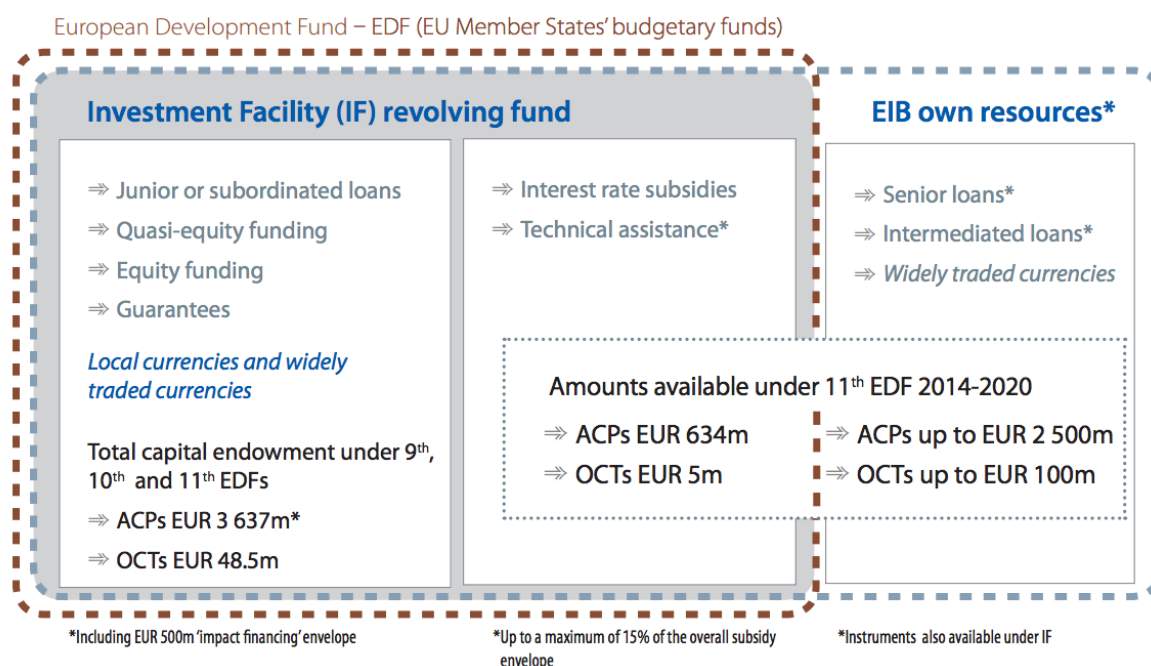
European Development Fund – EDF (EU Member States' budgetary funds)

Investment Facility (IF) revolving fund

⇒ Junior or subordinated loans
⇒ Quasi-equity funding
⇒ Equity funding
⇒ Guarantees

Local currencies and widely traded currencies

Total capital endowment under 9th, 10th and 11th EDFs
⇒ ACPs EUR 3 637m*
⇒ OCTs EUR 48.5m

⇒ Interest rate subsidies
⇒ Technical assistance*

EIB own resources*

⇒ Senior loans*
⇒ Intermediated loans*
⇒ Widely traded currencies

Amounts available under 11th EDF 2014-2020
⇒ ACPs EUR 634m
⇒ OCTs EUR 5m
⇒ ACPs up to EUR 2 500m
⇒ OCTs up to EUR 100m

*Including EUR 500m 'impact financing' envelope

*Up to a maximum of 15% of the overall subsidy envelope

*Instruments also available under IF